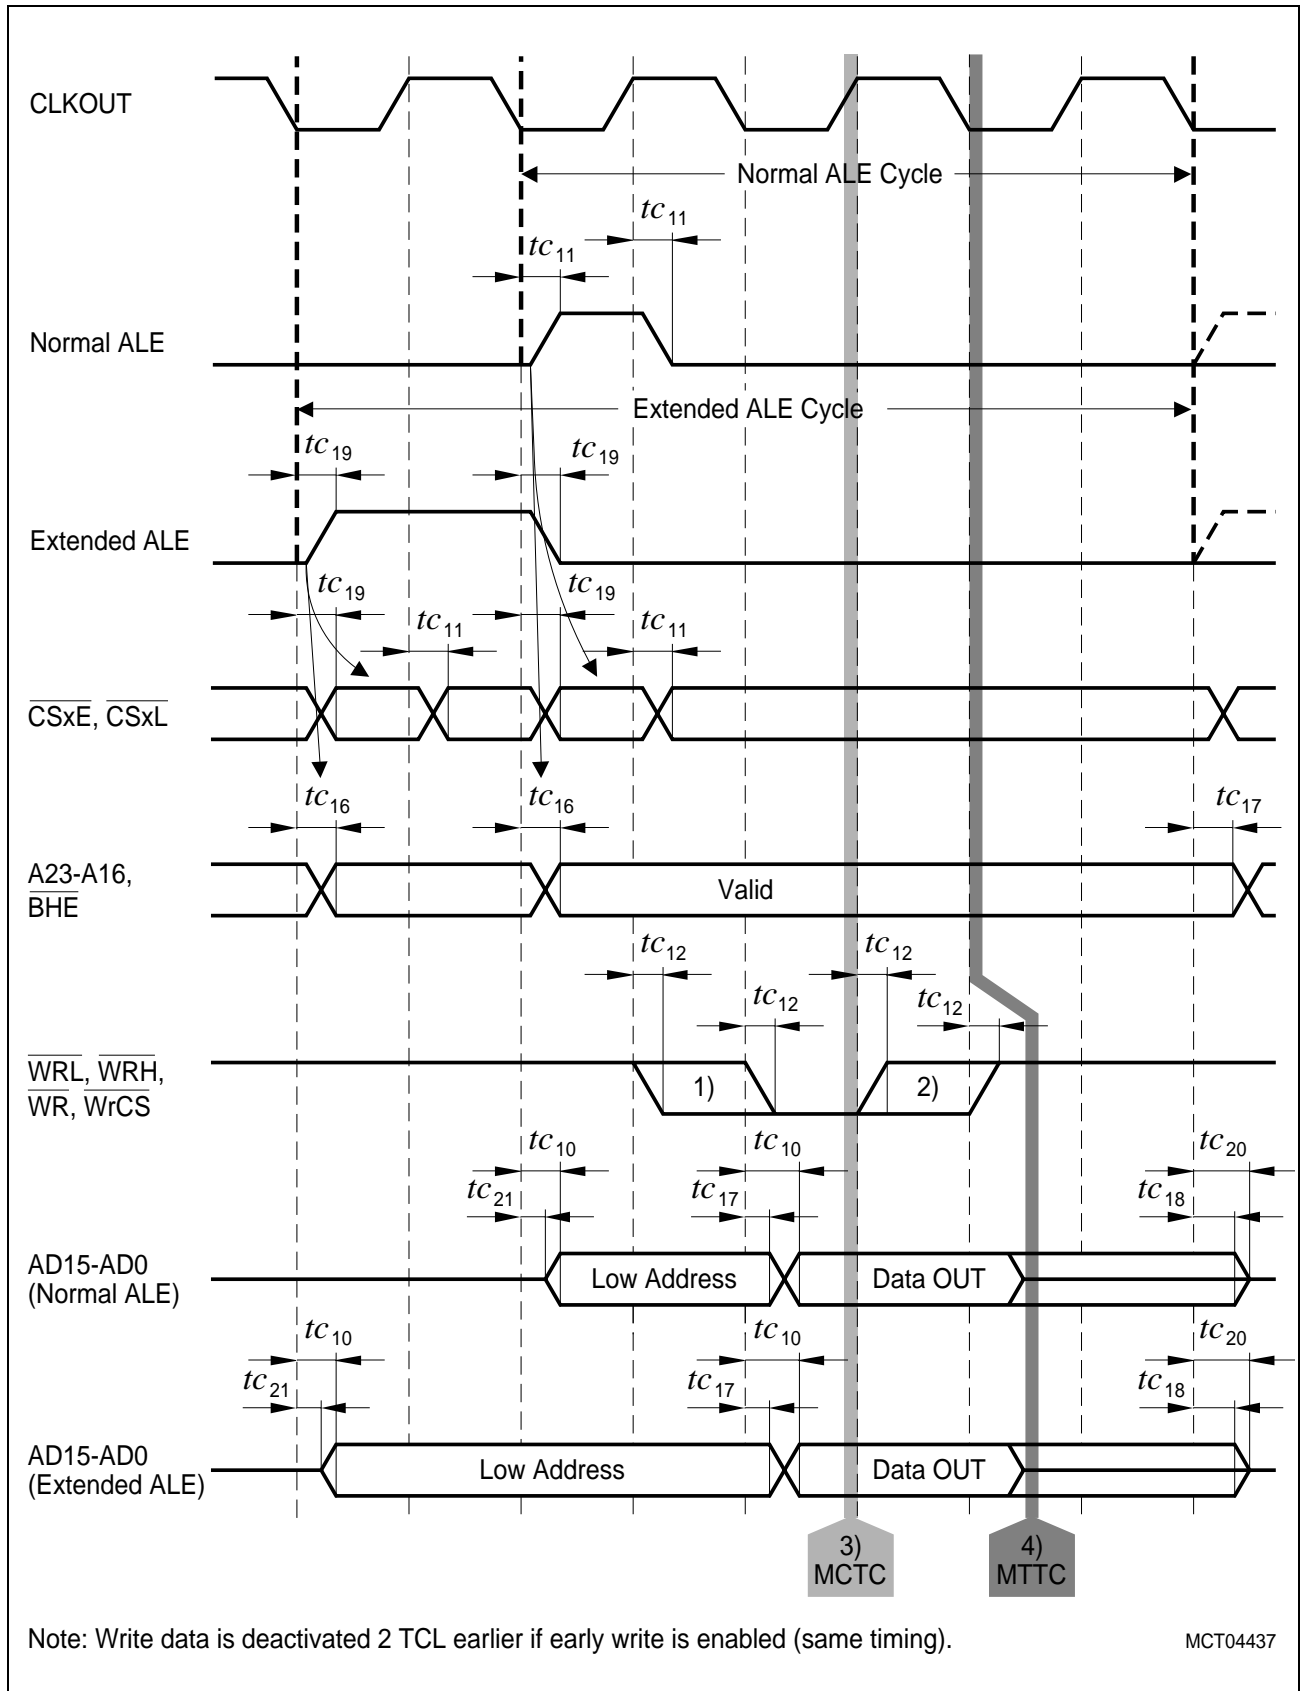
CLKOUT

Normal ALE Cycle

$tc_{11}$

$tc_{11}$

Normal ALE

Extended ALE Cycle

$tc_{19}$

$tc_{19}$

Extended ALE

$tc_{19}$

$tc_{19}$

$tc_{11}$

$tc_{11}$

$\overline{CSxE}$, $\overline{CSxL}$

$tc_{16}$

$tc_{16}$

$tc_{17}$

A23-A16, $\overline{BHE}$

Valid

$tc_{12}$

$tc_{12}$

$tc_{12}$

$tc_{12}$

$\overline{WRL}$, $\overline{WRH}$, $\overline{WR}$, $\overline{WrCS}$

1)

2)

$tc_{10}$

$tc_{10}$

$tc_{20}$

$tc_{21}$

$tc_{17}$

$tc_{18}$

AD15-AD0 (Normal ALE)

Low Address

Data OUT

$tc_{10}$

$tc_{10}$

$tc_{20}$

$tc_{21}$

$tc_{17}$

$tc_{18}$

AD15-AD0 (Extended ALE)

Low Address

Data OUT

3) MCTC

4) MTTC

Note: Write data is deactivated 2 TCL earlier if early write is enabled (same timing).

MCT04437